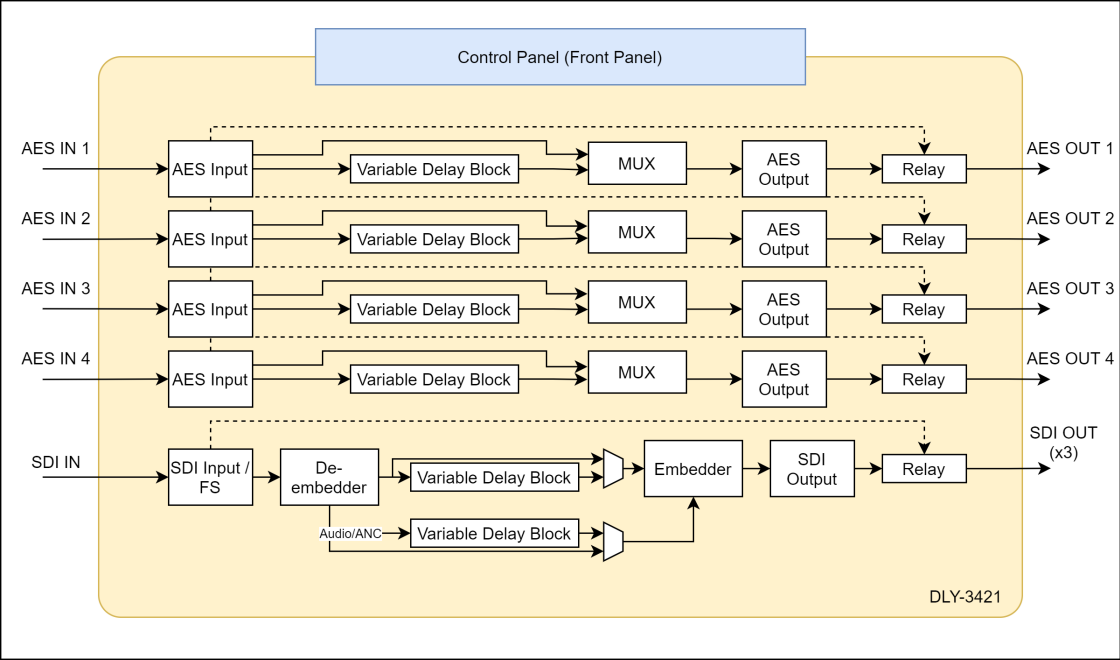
Control Panel (Front Panel)

AES IN 1
AES Input
Variable Delay Block
MUX
AES Output
Relay
AES OUT 1

AES IN 2
AES Input
Variable Delay Block
MUX
AES Output
Relay
AES OUT 2

AES IN 3
AES Input
Variable Delay Block
MUX
AES Output
Relay
AES OUT 3

AES IN 4
AES Input
Variable Delay Block
MUX
AES Output
Relay
AES OUT 4

SDI IN
SDI Input / FS
De-embedder
Variable Delay Block
Embedder
SDI Output
Relay
SDI OUT (x3)
Audio/ANC
Variable Delay Block

DLY-3421